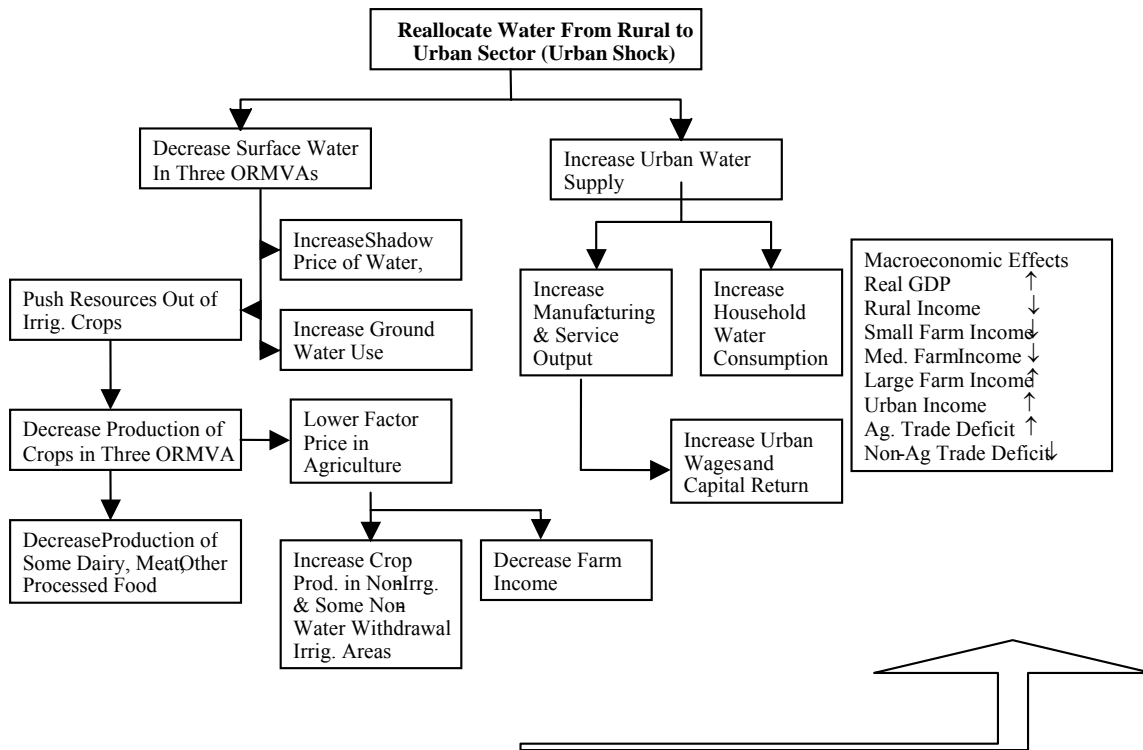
Reallocate Water From Rural to Urban Sector (Urban Shock)

Decrease Surface Water In Three ORMVAs

Increase Urban Water Supply

IncreaseShadow Price of Water,

Push Resources Out of Irrig. Crops

Increase Ground Water Use

Increase Manufacturing & Service Output

Increase Household Water Consumption

Macroeconomic Effects
Real GDP ↑
Rural Income ↓
Small Farm Income ↓
Med. FarmIncome ↓
Large Farm Income ↑
Urban Income ↑
Ag. Trade Deficit ↑
Non-Ag Trade Deficit ↓

Decrease Production of Crops in Three ORMVA

Lower Factor Price in Agriculture

Increase Urban Wagesand Capital Return

DecreaseProduction of Some Dairy, MeatOther Processed Food

Increase Crop Prod. in NonIrrg. & Some Non Water Withdrawal Irrig. Areas

Decrease Farm Income